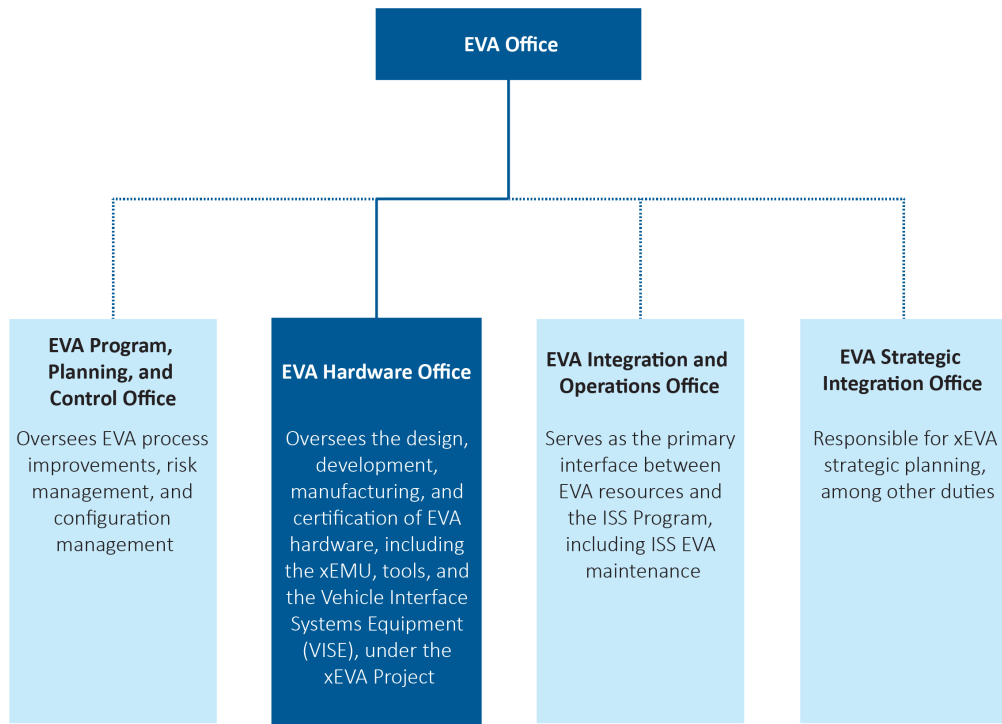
EVA Office

EVA Program, Planning, and Control Office

Oversees EVA process improvements, risk management, and configuration management

EVA Hardware Office

Oversees the design, development, manufacturing, and certification of EVA hardware, including the xEMU, tools, and the Vehicle Interface Systems Equipment (VISE), under the xEVA Project

EVA Integration and Operations Office

Serves as the primary interface between EVA resources and the ISS Program, including ISS EVA maintenance

EVA Strategic Integration Office

Responsible for xEVA strategic planning, among other duties